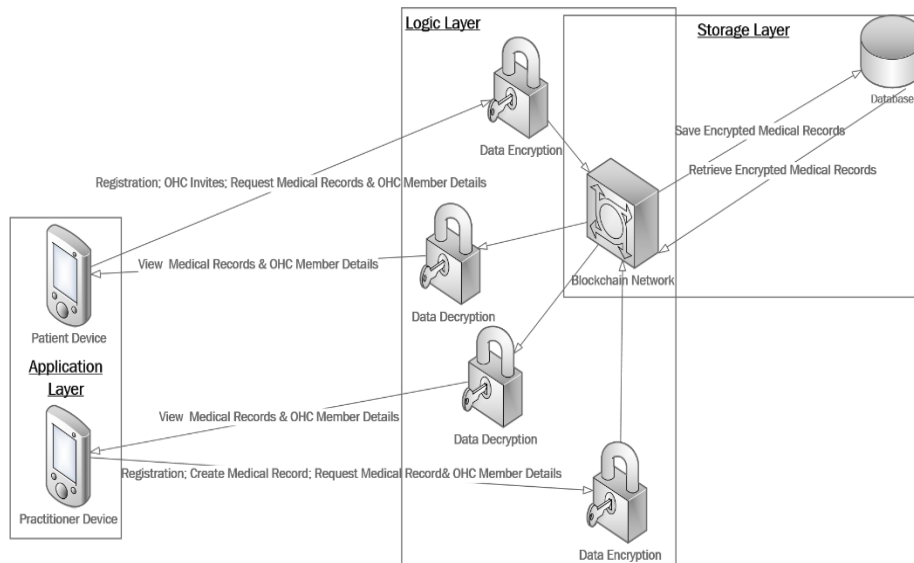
Logic Layer

Storage Layer

Database

Data Encryption

Save Encrypted Medical Records

Registration; OHC Invites; Request Medical Records & OHC Member Details

Retrieve Encrypted Medical Records

View Medical Records & OHC Member Details

Blockchain Network

Data Decryption

Patient Device

Application Layer

View Medical Records & OHC Member Details

Data Decryption

Registration; Create Medical Record; Request Medical Record& OHC Member Details

Practitioner Device

Data Encryption